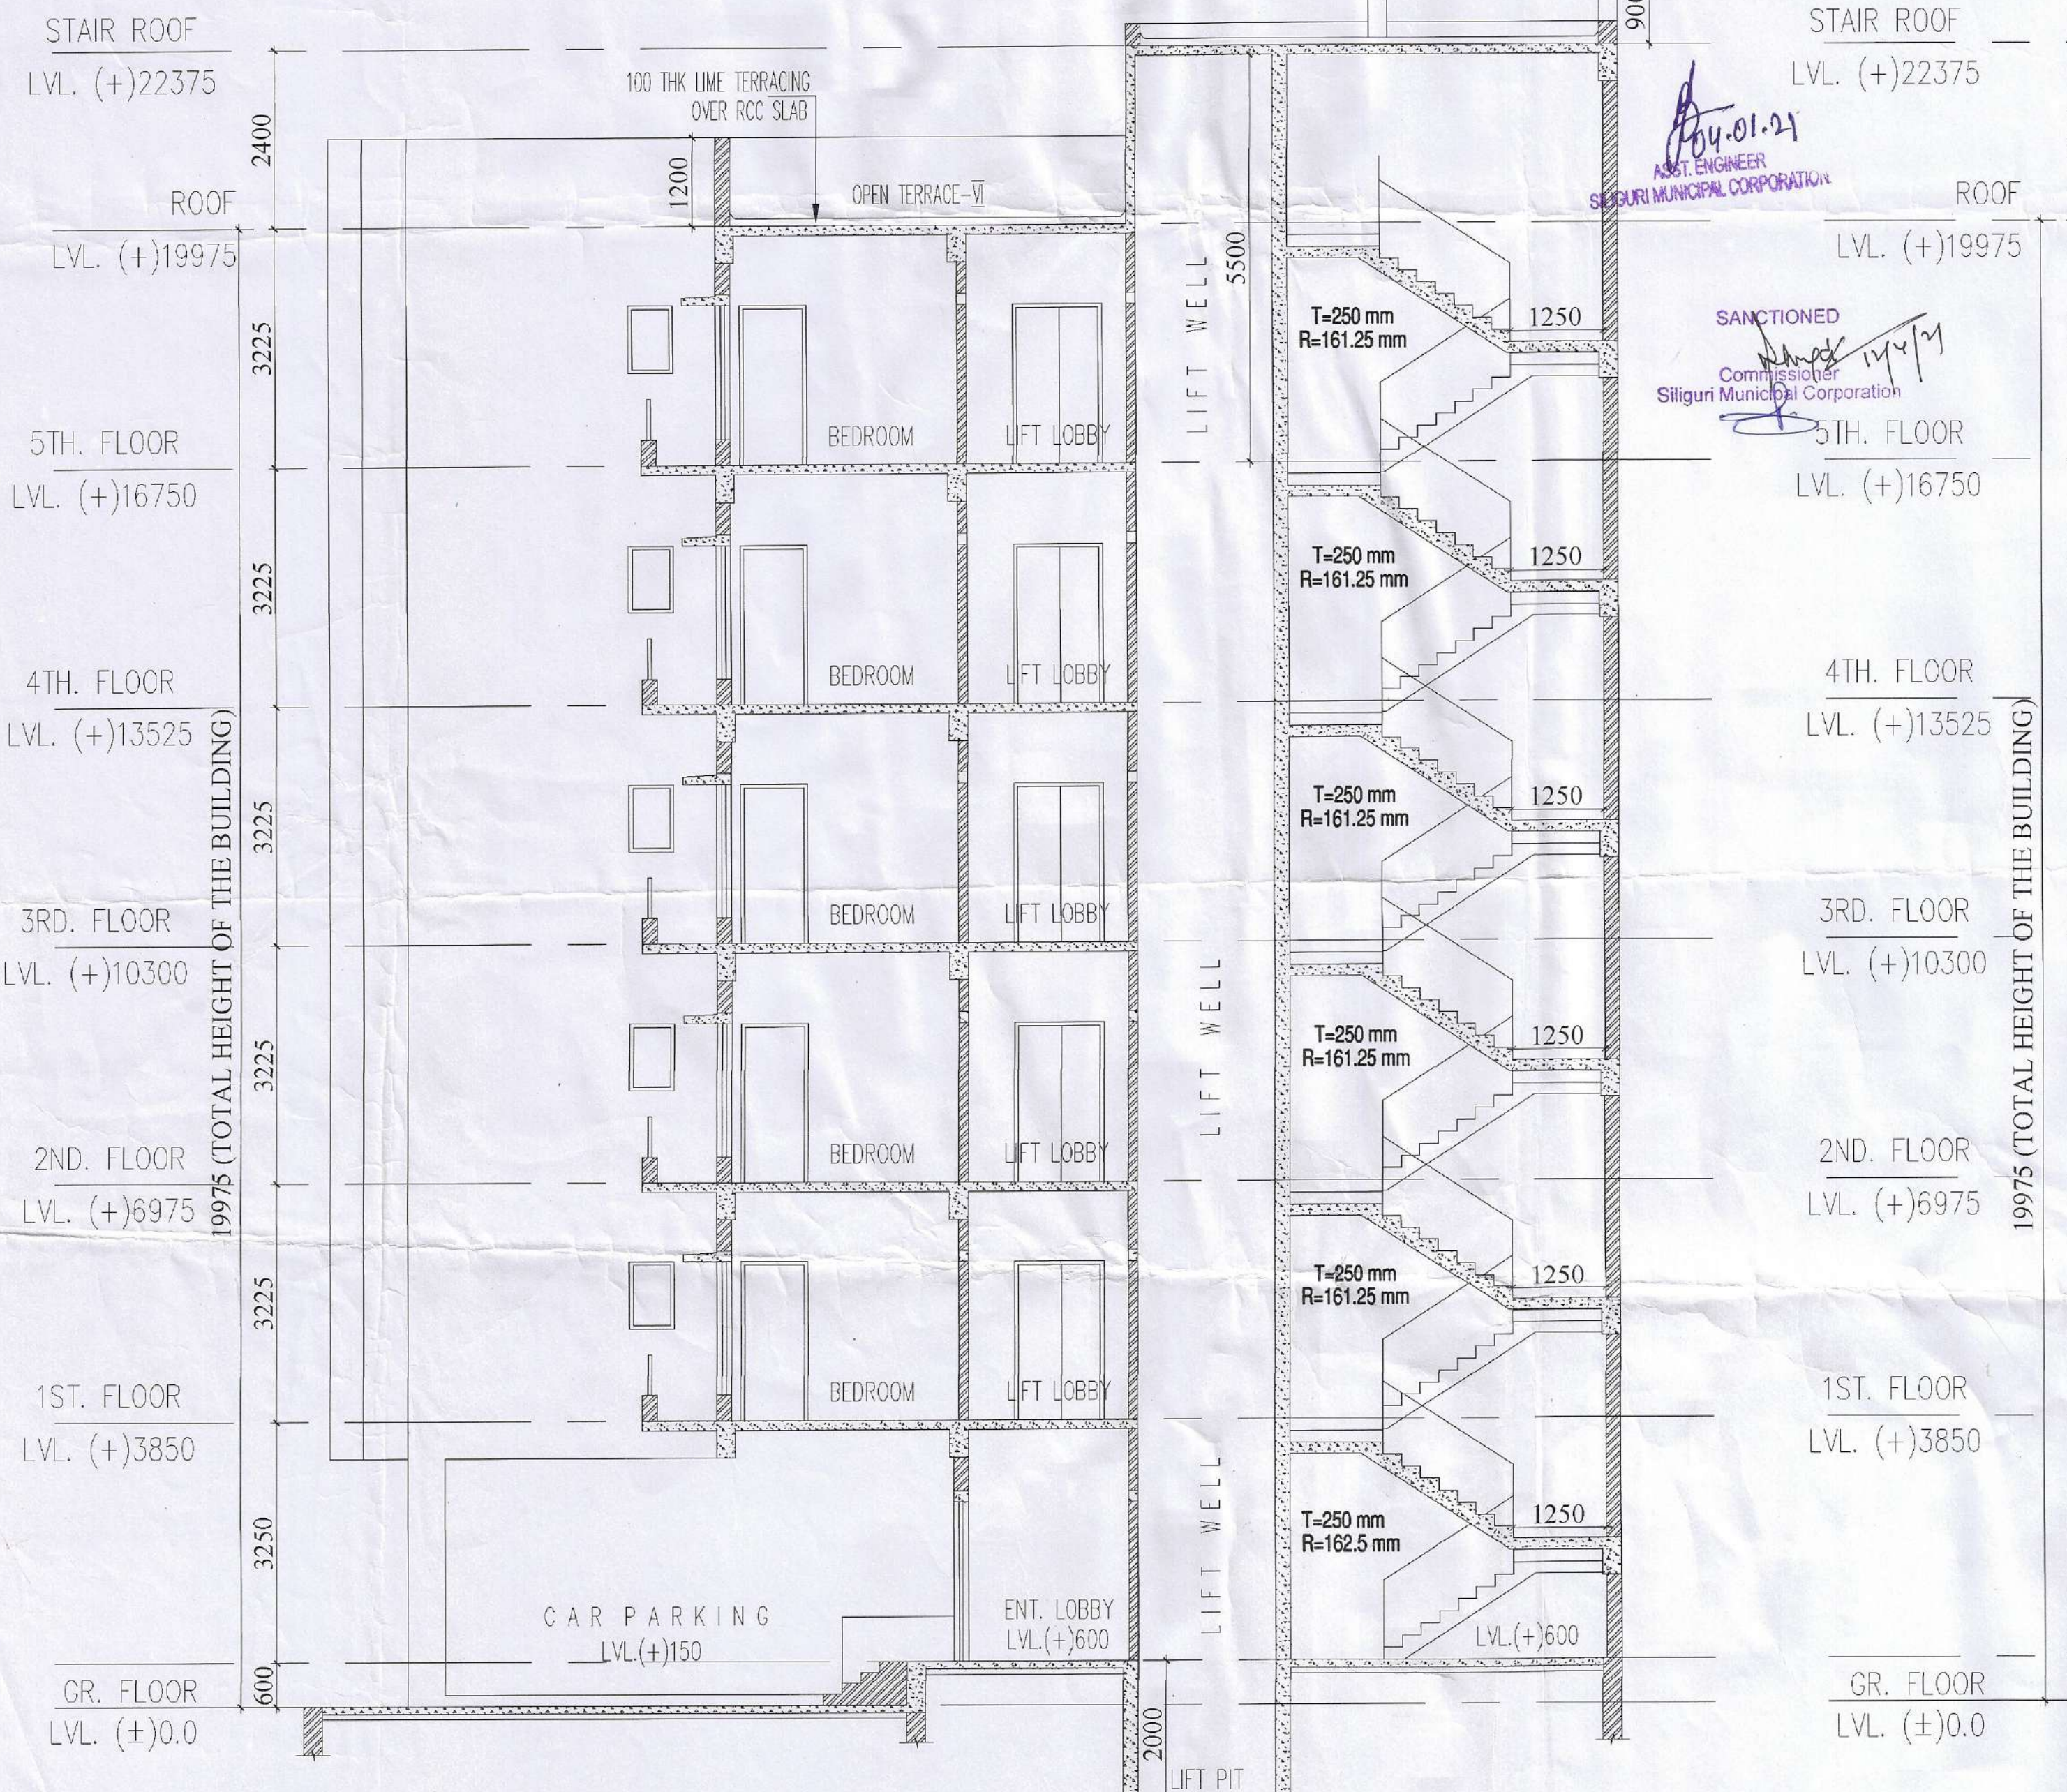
STAIR ROOF
LVL. (+)22375

ROOF
LVL. (+)19975

5TH. FLOOR
LVL. (+)16750

4TH. FLOOR
LVL. (+)13525

3RD. FLOOR
LVL. (+)10300

2ND. FLOOR
LVL. (+)6975

1ST. FLOOR
LVL. (+)3850

GR. FLOOR
LVL. (±)0.0

19975 (TOTAL HEIGHT OF THE BUILDING)

2400
3225
3225
3225
3225
3225
3250
600

100 THK LIME TERRACING OVER RCC SLAB

1200

OPEN TERRACE-VI

BEDROOM
LIFT LOBBY
BEDROOM
LIFT LOBBY
BEDROOM
LIFT LOBBY
BEDROOM
LIFT LOBBY
BEDROOM
LIFT LOBBY

CAR PARKING
LVL.(+)150

ENT. LOBBY
LVL.(+)600

LIFT WELL
5500
LIFT WELL
LIFT WELL
2000
LIFT PIT

900

T=250 mm
R=161.25 mm
1250
T=250 mm
R=161.25 mm
1250
T=250 mm
R=161.25 mm
1250
T=250 mm
R=161.25 mm
1250
T=250 mm
R=161.25 mm
1250
T=250 mm
R=162.5 mm
1250
LVL.(+)600

04.01.21
ASST. ENGINEER
SILIGURI MUNICIPAL CORPORATION

SANCTIONED
14/4/21
Commissioner
Siliguri Municipal Corporation

STAIR ROOF
LVL. (+)22375

ROOF
LVL. (+)19975

5TH. FLOOR
LVL. (+)16750

4TH. FLOOR
LVL. (+)13525

3RD. FLOOR
LVL. (+)10300

2ND. FLOOR
LVL. (+)6975

1ST. FLOOR
LVL. (+)3850

GR. FLOOR
LVL. (±)0.0

19975 (TOTAL HEIGHT OF THE BUILDING)